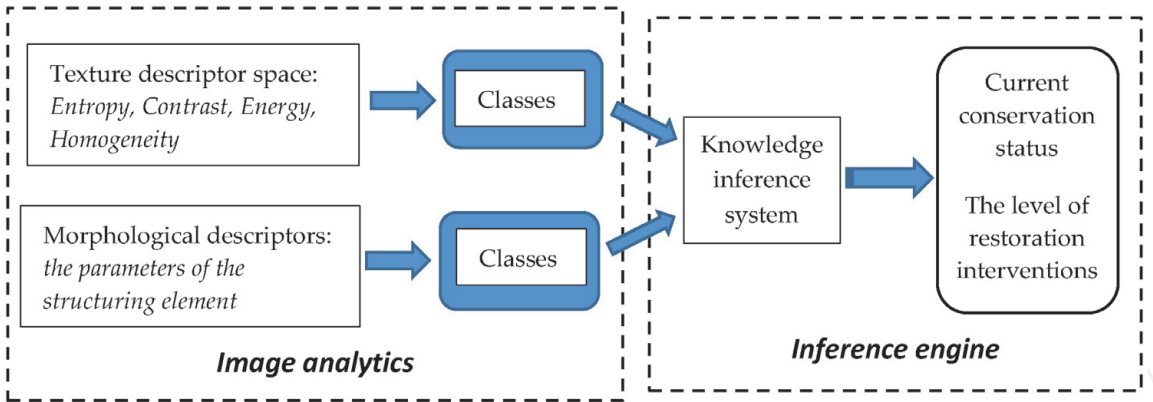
Texture descriptor space:
*Entropy, Contrast, Energy, Homogeneity*

Classes

Morphological descriptors:
*the parameters of the structuring element*

Classes

**Image analytics**

Knowledge inference system

Current conservation status

The level of restoration interventions

**Inference engine**